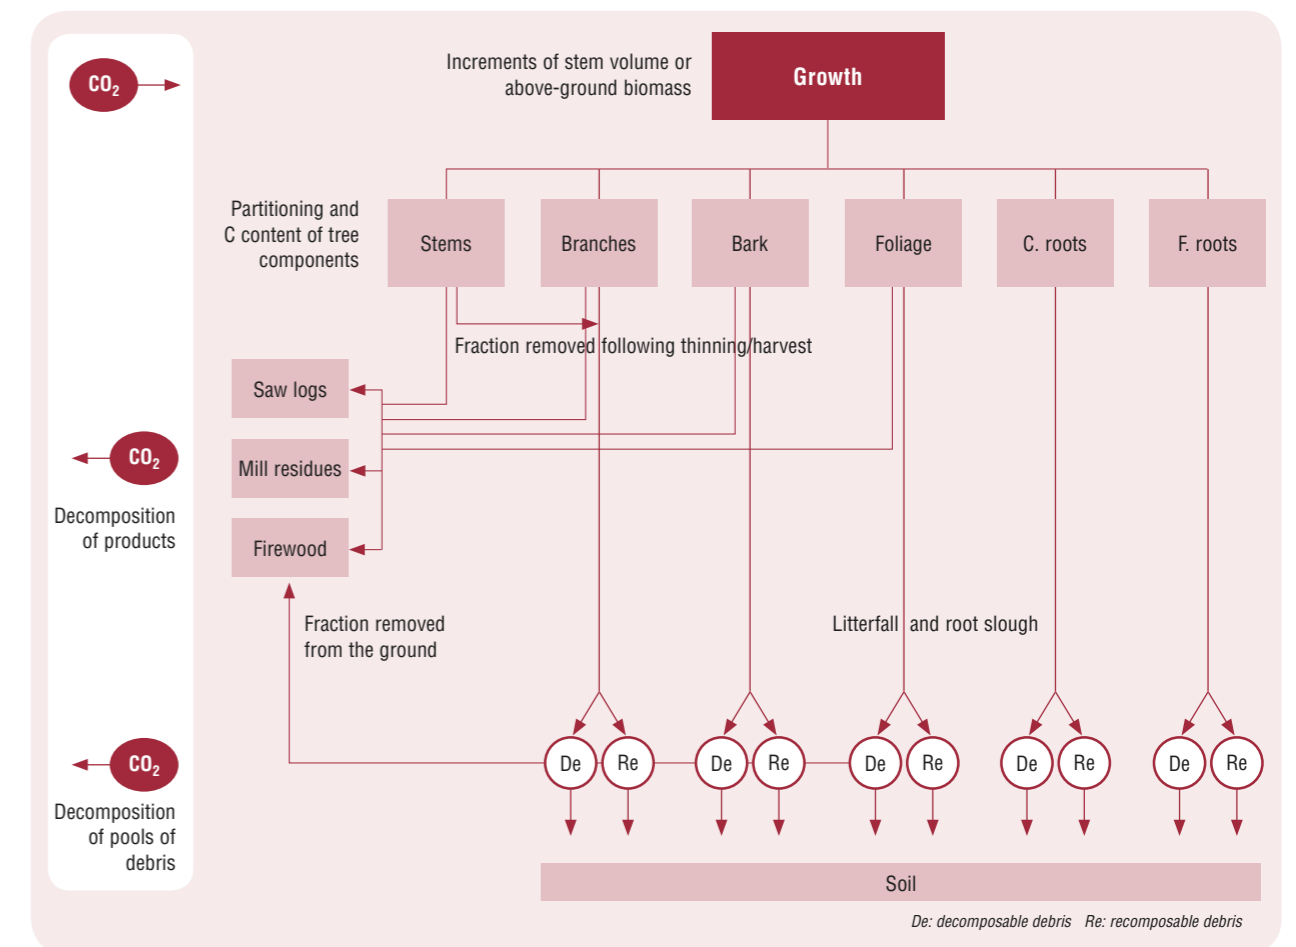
$CO_2$

Increments of stem volume or above-ground biomass

Growth

Partitioning and C content of tree components

Stems

Branches

Bark

Foliage

C. roots

F. roots

Fraction removed following thinning/harvest

Saw logs

$CO_2$

Mill residues

Decomposition of products

Firewood

Fraction removed from the ground

Litterfall and root slough

$CO_2$

Decomposition of pools of debris

De

Re

De

Re

De

Re

De

Re

De

Re

Soil

De: decomposable debris Re: recomposable debris